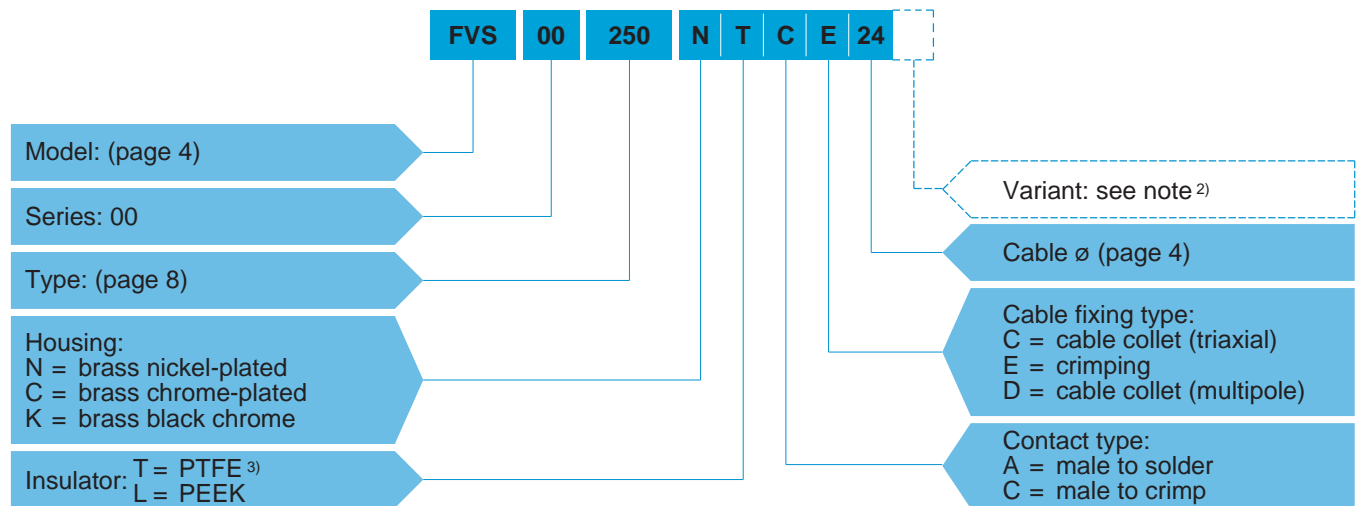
FVS 00 250 N T C E 24

Model: (page 4)

Series: 00

Type: (page 8)

Housing:
N = brass nickel-plated
C = brass chrome-plated
K = brass black chrome

Insulator: T = PTFE $^{3)}$
L = PEEK

Variant: see note $^{2)}$

Cable ø (page 4)

Cable fixing type:
C = cable collet (triaxial)
E = crimping
D = cable collet (multipole)

Contact type:
A = male to solder
C = male to crimp